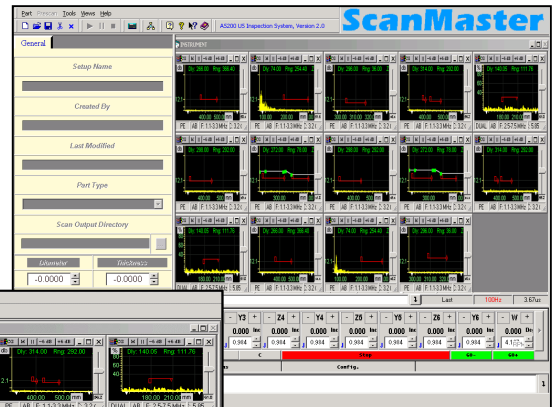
Part Program Tools Views Help

AS200 US Inspection System, Version 2.0

ScanMaster

General

Setup Name

Created By

Last Modified

Part Type

Scan Output Directory

Diameter

Thickness

-0.0000

-0.0000

INSTRUMENT

Dly: 286.00 Rng: 286.40

Dly: 74.00 Rng: 254.40

Dly: 286.00 Rng: 286.40

Dly: 314.00 Rng: 280.00

Dly: 140.05 Rng: 111.76

Dly: 286.00 Rng: 280.00

Dly: 286.00 Rng: 252.00

Dly: 272.00 Rng: 280.00

Dly: 314.00 Rng: 280.00

Dly: 140.00 Rng: 111.76

Dly: 286.00 Rng: 286.40

Dly: 74.00 Rng: 254.40

Dly: 286.00 Rng: 30.80

PE AB F: 1-3.3 MHz

DUAL AB F: 2.5-7.5 MHz

Last

100Hz

3.67us

Y3

Z4

Y4

Z5

Y5

Z6

Y6

W

0.000

0.984

Stop

Go-

Go+

Config.

Dly: 314.00 Rng: 280.00

Dly: 140.05 Rng: 111.76

400.00 600.00 mm

180.00 210.00 mm